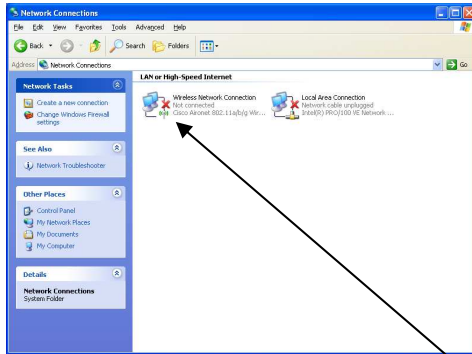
Network Connections

File Edit View Favorites Tools Advanced Help

Back Search Folders

Address Network Connections Go

Network Tasks

Create a new connection

Change Windows Firewall settings

See Also

Network Troubleshooter

Other Places

Control Panel

My Network Places

My Documents

My Computer

Details

Network Connections
System Folder

LAN or High-Speed Internet

Wireless Network Connection
Not connected
Cisco Aironet 802.11a/b/g Wir...

Local Area Connection
Network cable unplugged
Intel(R) PRO/100 VE Network ...